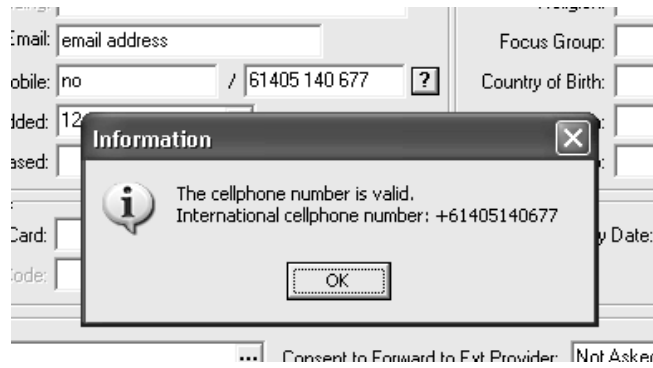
Email: email address
Focus Group:
obile: no
/ 61405 140 677
?
Country of Birth:
dded: 12
Information
ased:
The cellphone number is valid.
International cellphone number: +61405140677
Card:
y Date:
Code:
OK
...
Consent to Forward to Ext Provider: Not Asked